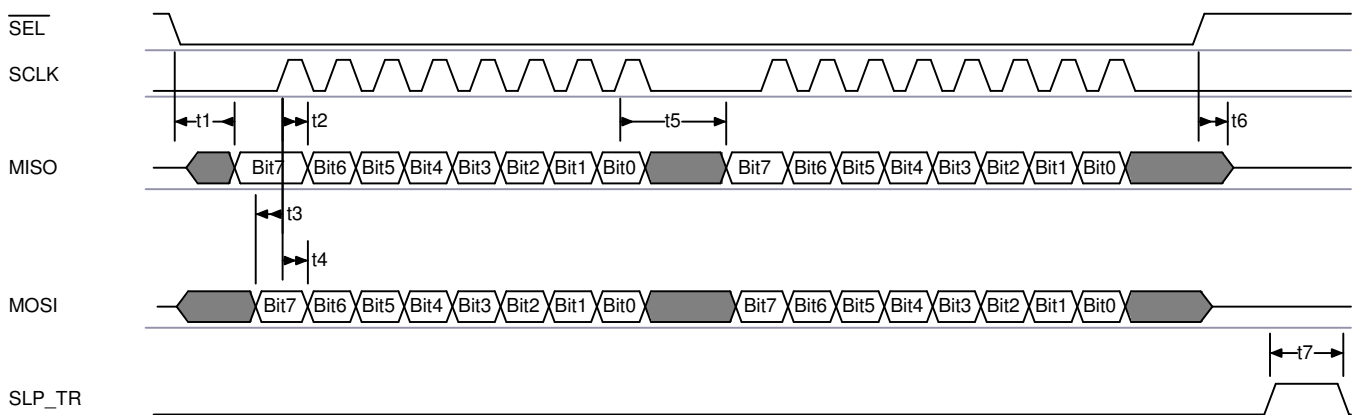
$\overline{\text{SEL}}$

SCLK

t1 t2 t5 t6

MISO Bit7 Bit6 Bit5 Bit4 Bit3 Bit2 Bit1 Bit0 Bit7 Bit6 Bit5 Bit4 Bit3 Bit2 Bit1 Bit0

t3

t4

MOSI Bit7 Bit6 Bit5 Bit4 Bit3 Bit2 Bit1 Bit0 Bit7 Bit6 Bit5 Bit4 Bit3 Bit2 Bit1 Bit0

t7

SLP_TR